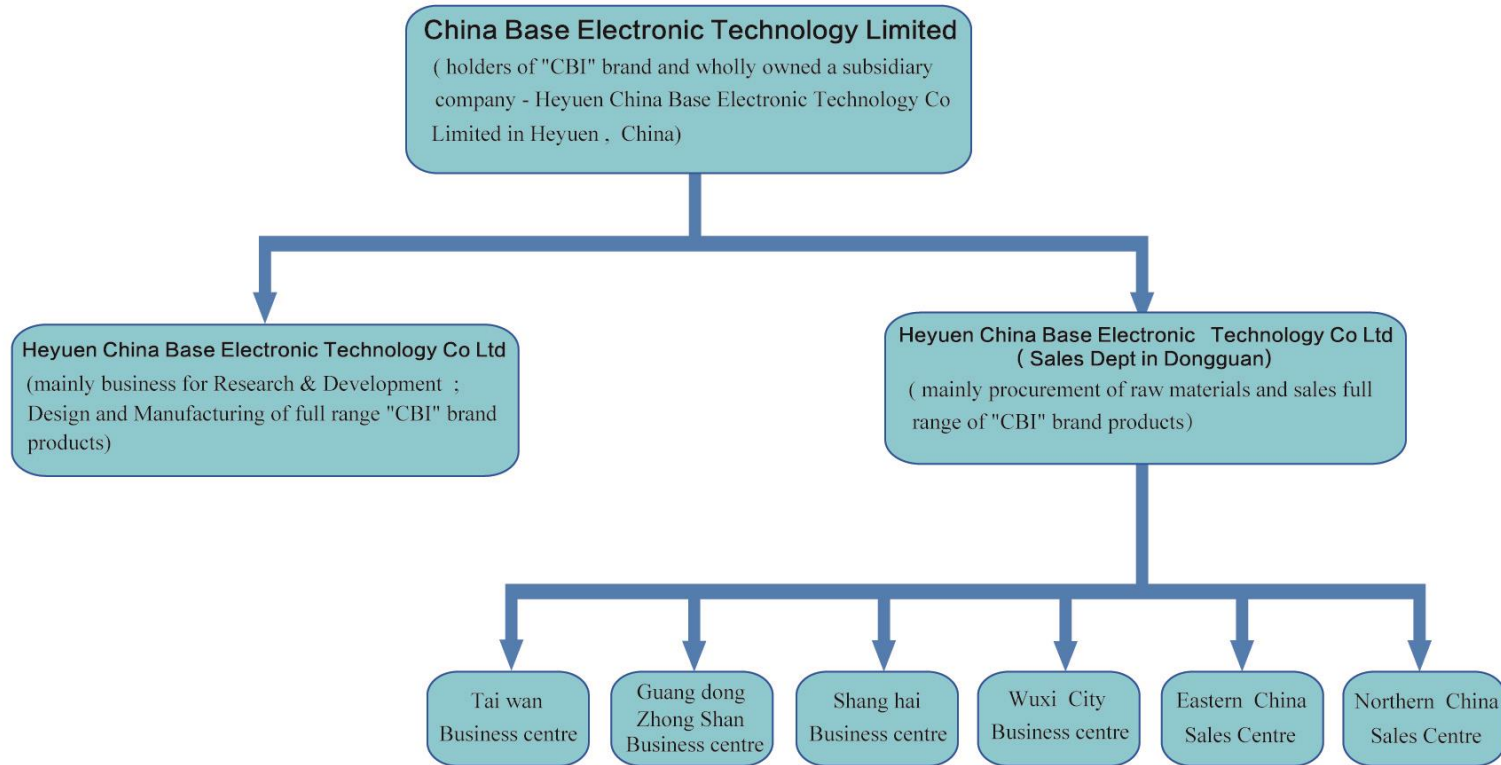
China Base Electronic Technology Limited
( holders of "CBI" brand and wholly owned a subsidiary company - Heyuen China Base Electronic Technology Co Limited in Heyuen , China)

Heyuen China Base Electronic Technology Co Ltd
(mainly business for Research & Development ; Design and Manufacturing of full range "CBI" brand products)

Heyuen China Base Electronic Technology Co Ltd
( Sales Dept in Dongguan)
( mainly procurement of raw materials and sales full range of "CBI" brand products)

Tai wan Business centre

Guang dong Zhong Shan Business centre

Shang hai Business centre

Wuxi City Business centre

Eastern China Sales Centre

Northern China Sales Centre